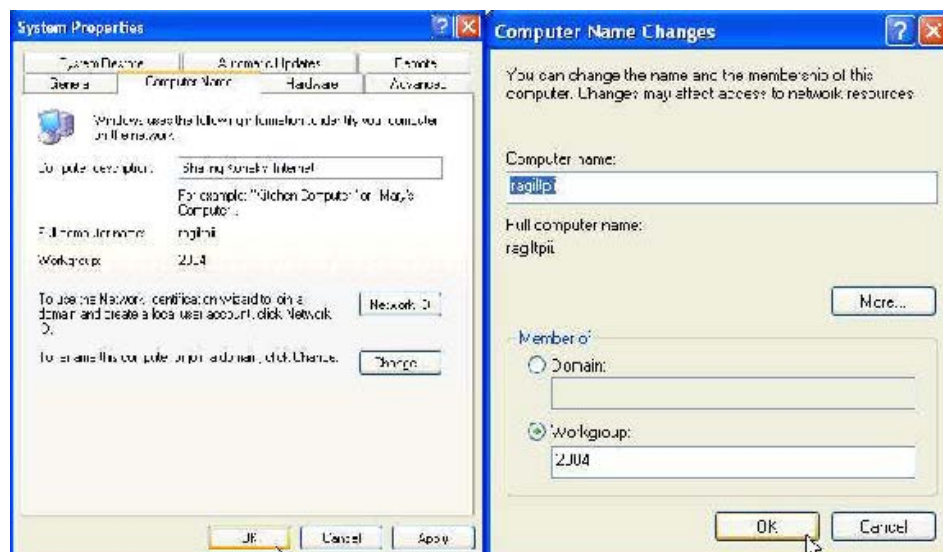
System Properties

System Restore | Automatic Updates | Remote
General | Computer Name | Hardware | Advanced

Windows uses the following information to identify your computer on the network.

Computer description: Sharing Koneksi Internet

For example: "Kitchen Computer" or "Mary's Computer".

Full computer name: ragiltpii

Workgroup: 2J04

To use the Network Identification Wizard to join a domain and create a local user account, click Network ID.

Network ID

To rename this computer or join a domain, click Change.

Change...

OK | Cancel | Apply

Computer Name Changes

You can change the name and the membership of this computer. Changes may affect access to network resources.

Computer name:

ragiltpii

Full computer name:

ragiltpii

More...

Member of

Domain:

Workgroup:

2J04

OK | Cancel